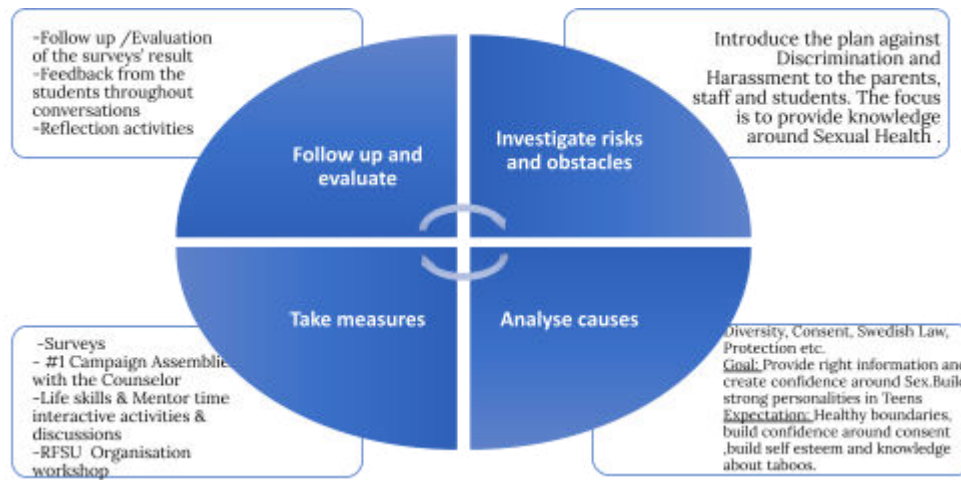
-Follow up /Evaluation of the surveys' result
-Feedback from the students throughout conversations
-Reflection activities

Introduce the plan against Discrimination and Harassment to the parents, staff and students. The focus is to provide knowledge around Sexual Health .

Follow up and evaluate

Investigate risks and obstacles

Take measures

Analyse causes

-Surveys
- #1 Campaign Assemblie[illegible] with the Counselor
-Life skills & Mentor time interactive activities & discussions
-RFSU Organisation workshop

Diversity, Consent, Swedish Law, Protection etc.
Goal: Provide right information and create confidence around Sex.Build strong personalities in Teens
Expectation: Healthy boundaries, build confidence around consent ,build self esteem and knowledge about taboos.